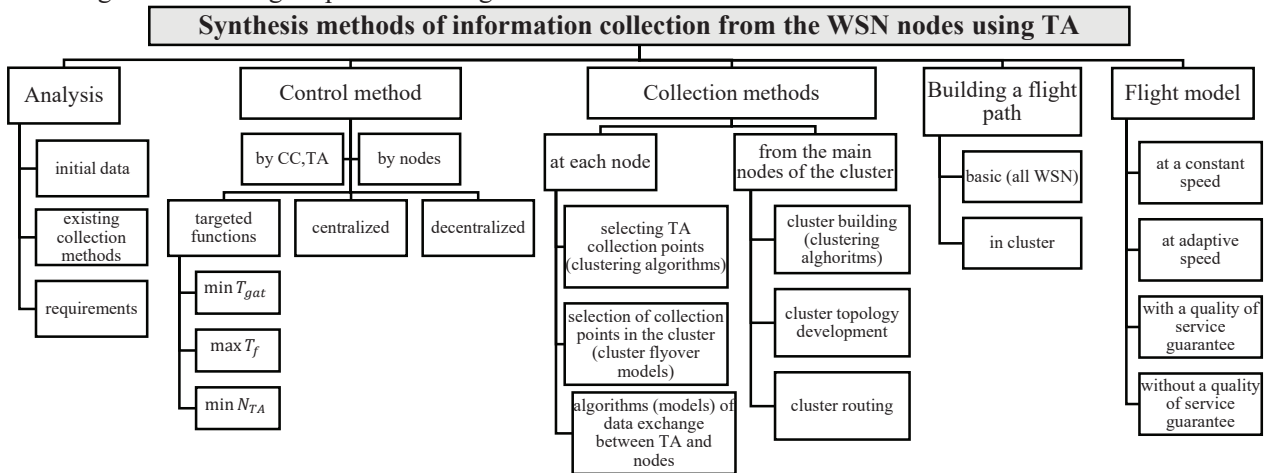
Synthesis methods of information collection from the WSN nodes using TA

Analysis

initial data

existing collection methods

requirements

Control method

by CC,TA

by nodes

targeted functions

min $T_{gat}$

max $T_f$

min $N_{TA}$

centralized

decentralized

Collection methods

at each node

selecting TA collection points (clustering algorithms)

selection of collection points in the cluster (cluster flyover models)

algorithms (models) of data exchange between TA and nodes

from the main nodes of the cluster

cluster building (clustering alghoritms)

cluster topology development

cluster routing

Building a flight path

basic (all WSN)

in cluster

Flight model

at a constant speed

at adaptive speed

with a quality of service guarantee

without a quality of service guarantee